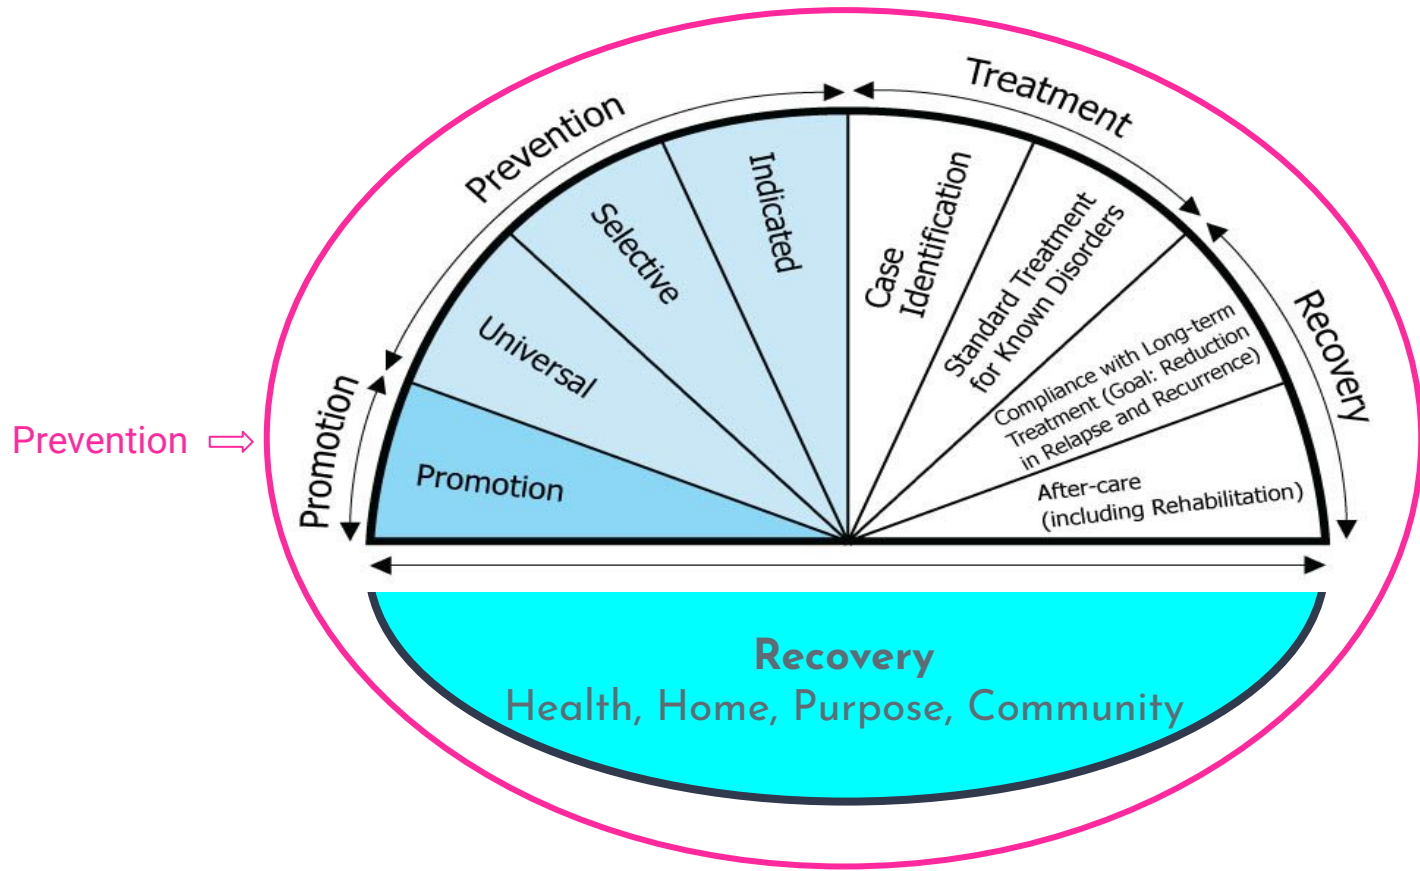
Prevention ⇨

Promotion

Prevention

Treatment

Recovery

Promotion

Universal

Selective

Indicated

Case Identification

Standard Treatment for Known Disorders

Compliance with Long-term Treatment (Goal: Reduction in Relapse and Recurrence)

After-care (including Rehabilitation)

Recovery
Health, Home, Purpose, Community